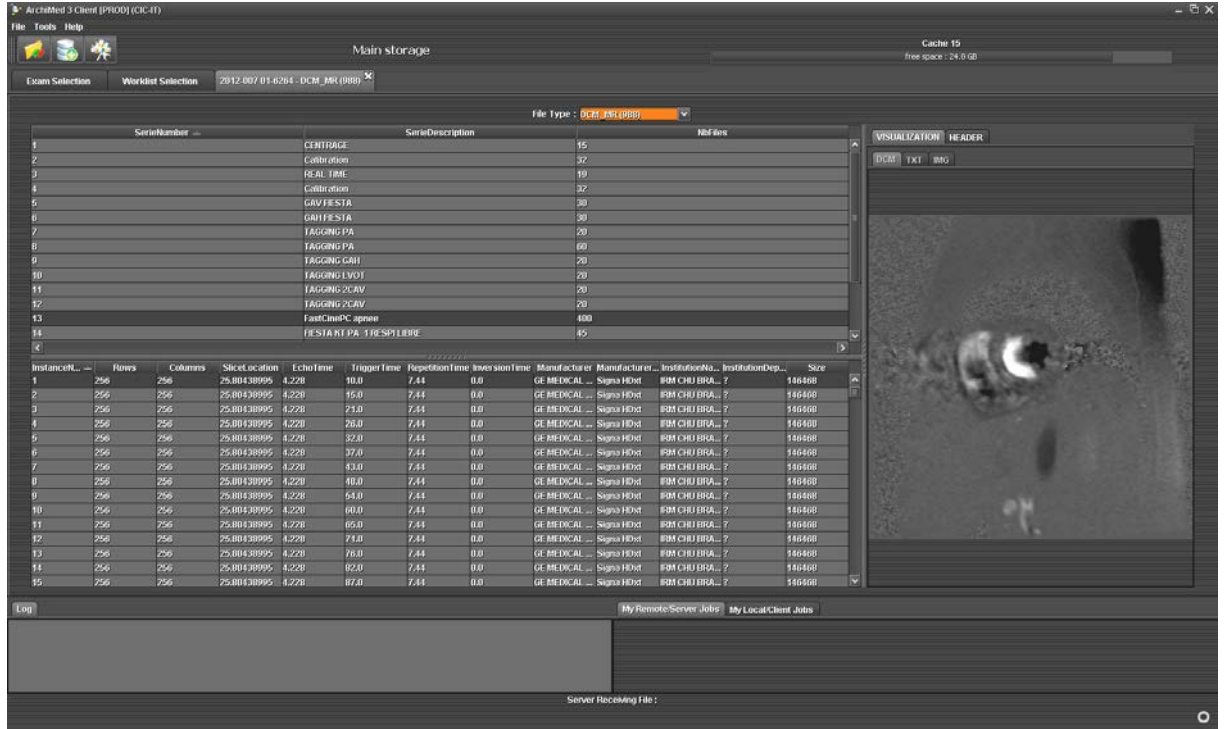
ArchiMed 3 Client [PROD] (CIC-IT)
File Tools Help

Main storage

Cache 15
free space : 24.8 GB

Exam Selection | Worklist Selection | 2012-007 01-6264 - DCM_MR (888)

File Type : DCM_MR (888)

| SerieNumber | SerieDescription | NbFiles |
|---|---|---|
| 1 | CENTRAGE | 15 |
| 2 | Calibration | 32 |
| 3 | REAL TIME | 19 |
| 4 | Calibration | 32 |
| 5 | GAV FIESTA | 30 |
| 6 | GAH FIESTA | 30 |
| 7 | TAGGING PA | 20 |
| 8 | TAGGING PA | 60 |
| 9 | TAGGING GAH | 20 |
| 10 | TAGGING LVOT | 20 |
| 11 | TAGGING 2CAV | 20 |
| 12 | TAGGING 2CAV | 20 |
| 13 | FastCinePC apnee | 400 |
| 14 | FIESTA KT PA 1 RESP LIBRE | 45 |

| InstanceN... | Rows | Columns | SliceLocation | EchoTime | TriggerTime | RepetitionTime | InversionTime | Manufacturer | Manufacturer... | InstitutionNa... | InstitutionDep... | Size |
|---|---|---|---|---|---|---|---|---|---|---|---|---|
| 1 | 256 | 256 | 25.80438995 | 4.228 | 10.0 | 7.44 | 0.0 | GE MEDICAL ... | Signa HDxt | IRM CHU BRA... | ? | 146468 |
| 2 | 256 | 256 | 25.80438995 | 4.228 | 15.0 | 7.44 | 0.0 | GE MEDICAL ... | Signa HDxt | IRM CHU BRA... | ? | 146468 |
| 3 | 256 | 256 | 25.80438995 | 4.228 | 21.0 | 7.44 | 0.0 | GE MEDICAL ... | Signa HDxt | IRM CHU BRA... | ? | 146468 |
| 4 | 256 | 256 | 25.80438995 | 4.228 | 26.0 | 7.44 | 0.0 | GE MEDICAL ... | Signa HDxt | IRM CHU BRA... | ? | 146468 |
| 5 | 256 | 256 | 25.80438995 | 4.228 | 32.0 | 7.44 | 0.0 | GE MEDICAL ... | Signa HDxt | IRM CHU BRA... | ? | 146468 |
| 6 | 256 | 256 | 25.80438995 | 4.228 | 37.0 | 7.44 | 0.0 | GE MEDICAL ... | Signa HDxt | IRM CHU BRA... | ? | 146468 |
| 7 | 256 | 256 | 25.80438995 | 4.228 | 43.0 | 7.44 | 0.0 | GE MEDICAL ... | Signa HDxt | IRM CHU BRA... | ? | 146468 |
| 8 | 256 | 256 | 25.80438995 | 4.228 | 48.0 | 7.44 | 0.0 | GE MEDICAL ... | Signa HDxt | IRM CHU BRA... | ? | 146468 |
| 9 | 256 | 256 | 25.80438995 | 4.228 | 54.0 | 7.44 | 0.0 | GE MEDICAL ... | Signa HDxt | IRM CHU BRA... | ? | 146468 |
| 10 | 256 | 256 | 25.80438995 | 4.228 | 60.0 | 7.44 | 0.0 | GE MEDICAL ... | Signa HDxt | IRM CHU BRA... | ? | 146468 |
| 11 | 256 | 256 | 25.80438995 | 4.228 | 65.0 | 7.44 | 0.0 | GE MEDICAL ... | Signa HDxt | IRM CHU BRA... | ? | 146468 |
| 12 | 256 | 256 | 25.80438995 | 4.228 | 71.0 | 7.44 | 0.0 | GE MEDICAL ... | Signa HDxt | IRM CHU BRA... | ? | 146468 |
| 13 | 256 | 256 | 25.80438995 | 4.228 | 76.0 | 7.44 | 0.0 | GE MEDICAL ... | Signa HDxt | IRM CHU BRA... | ? | 146468 |
| 14 | 256 | 256 | 25.80438995 | 4.228 | 82.0 | 7.44 | 0.0 | GE MEDICAL ... | Signa HDxt | IRM CHU BRA... | ? | 146468 |
| 15 | 256 | 256 | 25.80438995 | 4.228 | 87.0 | 7.44 | 0.0 | GE MEDICAL ... | Signa HDxt | IRM CHU BRA... | ? | 146468 |

VISUALIZATION HEADER
DCM TXT IMG

Log
My Remote/Server Jobs | My Local/Client Jobs

Server Receiving File :